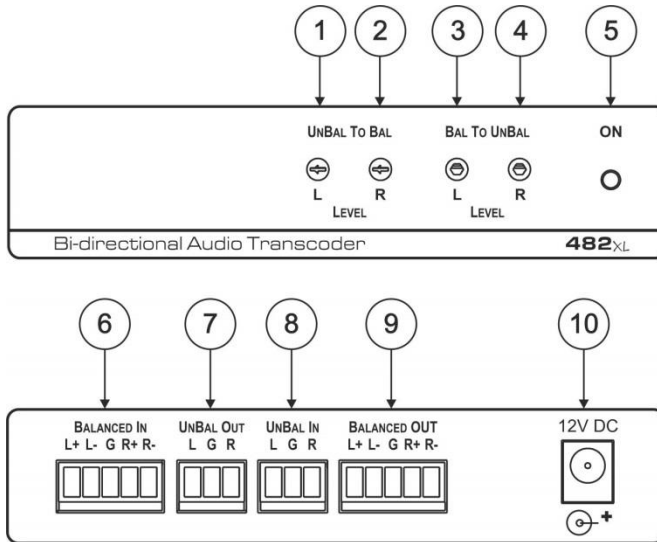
1 2 3 4 5

UNBAL TO BAL

L R

LEVEL

BAL TO UNBAL

L R

LEVEL

ON

Bi-directional Audio Transcoder

482XL

6 7 8 9 10

BALANCED IN

L+ L- G R+ R-

UNBAL OUT

L G R

UNBAL IN

L G R

BALANCED OUT

L+ L- G R+ R-

12V DC

+